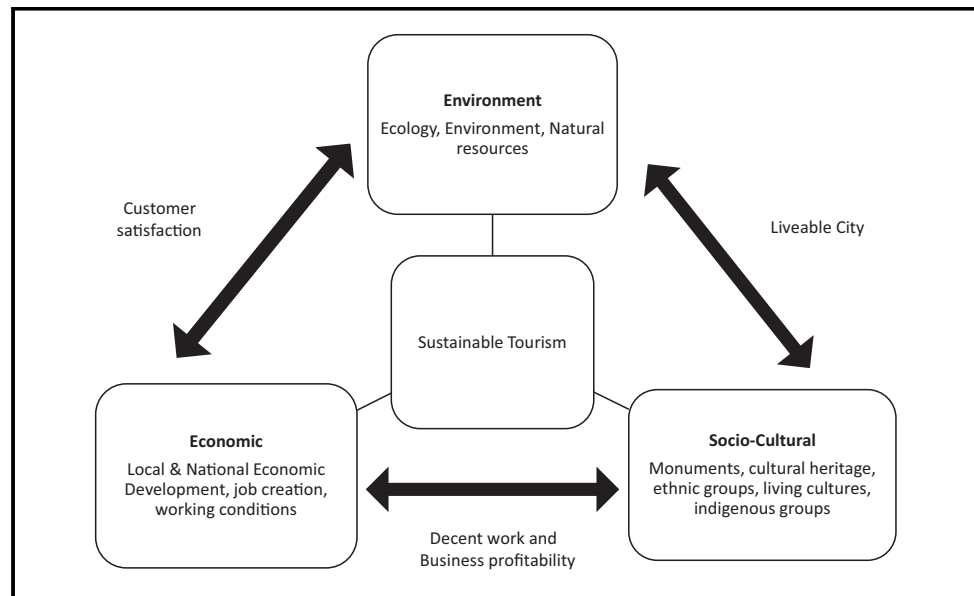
Environment
Ecology, Environment, Natural resources

Customer satisfaction

Liveable City

Sustainable Tourism

Economic
Local & National Economic Development, job creation, working conditions

Socio-Cultural
Monuments, cultural heritage, ethnic groups, living cultures, indigenous groups

Decent work and Business profitability